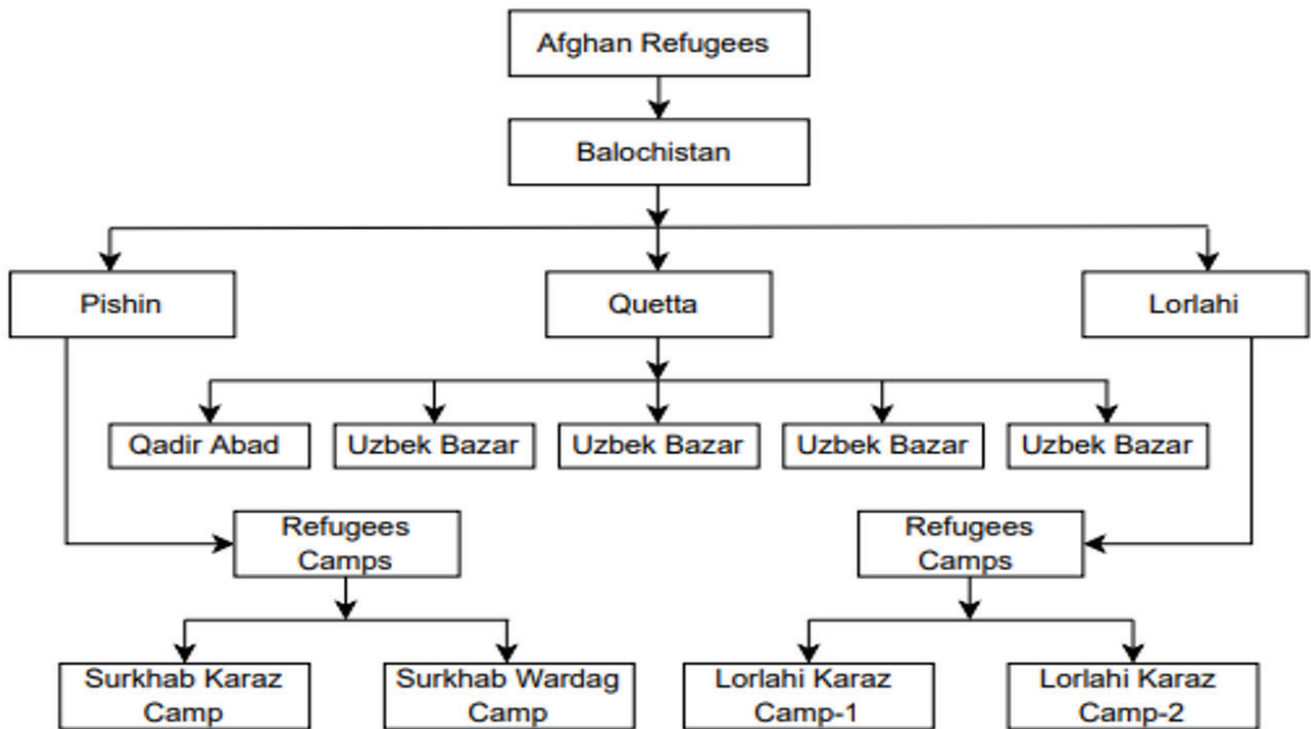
Afghan Refugees

Balochistan

Pishin

Quetta

Lorlahi

Qadir Abad

Uzbek Bazar

Uzbek Bazar

Uzbek Bazar

Uzbek Bazar

Refugees Camps

Refugees Camps

Surkhab Karaz Camp

Surkhab Wardag Camp

Lorlahi Karaz Camp-1

Lorlahi Karaz Camp-2